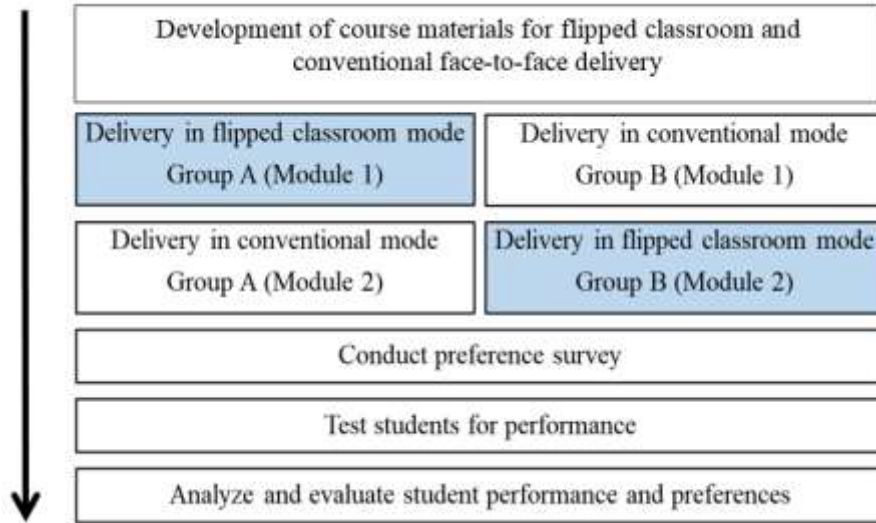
Development of course materials for flipped classroom and conventional face-to-face delivery

Delivery in flipped classroom mode
Group A (Module 1)

Delivery in conventional mode
Group B (Module 1)

Delivery in conventional mode
Group A (Module 2)

Delivery in flipped classroom mode
Group B (Module 2)

Conduct preference survey

Test students for performance

Analyze and evaluate student performance and preferences